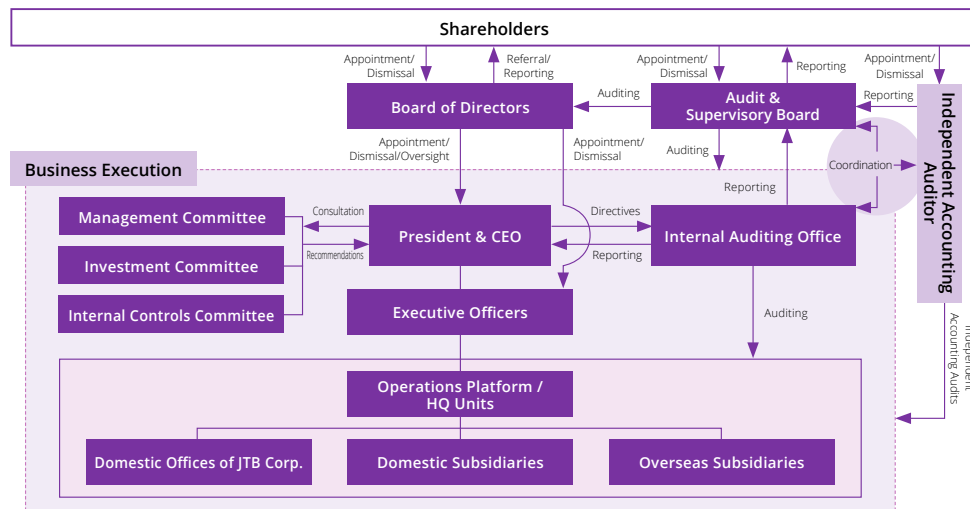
Shareholders

Appointment/ Dismissal

Referral/ Reporting

Appointment/ Dismissal

Reporting

Appointment/ Dismissal

Board of Directors

Auditing

Audit & Supervisory Board

Reporting

Independent Accounting Auditor

Appointment/ Dismissal/Oversight

Appointment/ Dismissal

Auditing

Coordination

Business Execution

Reporting

Management Committee

Consultation

President & CEO

Directives

Internal Auditing Office

Investment Committee

Recommendations

Reporting

Internal Controls Committee

Executive Officers

Auditing

Independent Accounting Audits

Operations Platform / HQ Units

Domestic Offices of JTB Corp.

Domestic Subsidiaries

Overseas Subsidiaries